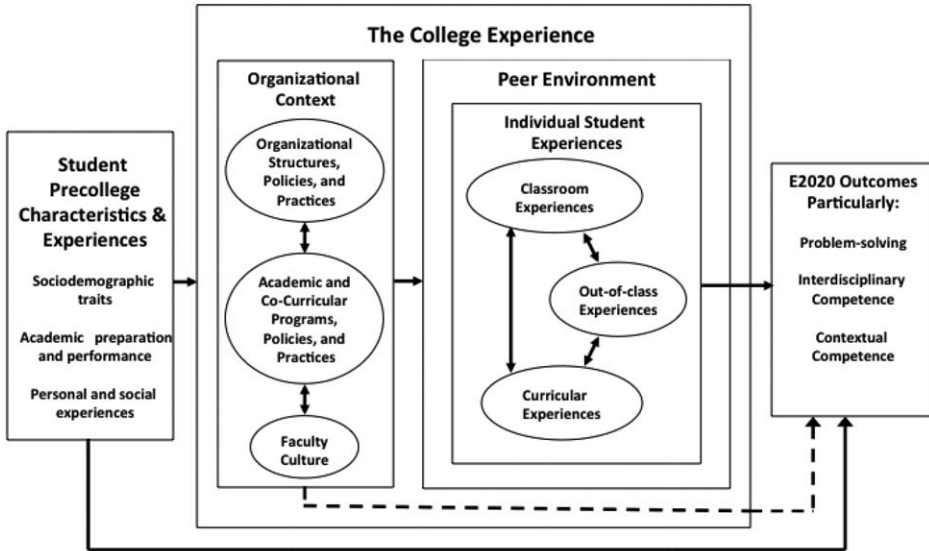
The College Experience

Student Precollege Characteristics & Experiences

Sociodemographic traits

Academic preparation and performance

Personal and social experiences

Organizational Context

Organizational Structures, Policies, and Practices

Academic and Co-Curricular Programs, Policies, and Practices

Faculty Culture

Peer Environment

Individual Student Experiences

Classroom Experiences

Out-of-class Experiences

Curricular Experiences

E2020 Outcomes Particularly:

Problem-solving

Interdisciplinary Competence

Contextual Competence